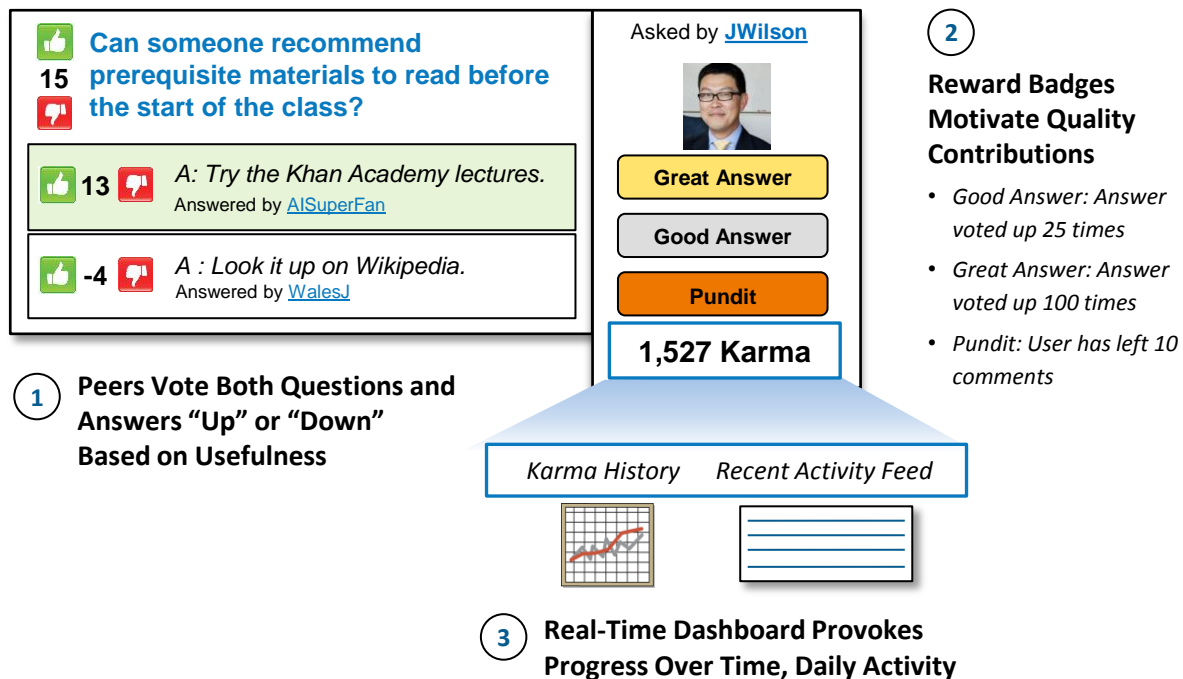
15

Can someone recommend prerequisite materials to read before the start of the class?

13 A: Try the Khan Academy lectures.
Answered by AISuperFan

-4 A : Look it up on Wikipedia.
Answered by WalesJ

Asked by JWilson

Great Answer

Good Answer

Pundit

1,527 Karma

2

Reward Badges Motivate Quality Contributions

• Good Answer: Answer voted up 25 times
• Great Answer: Answer voted up 100 times
• Pundit: User has left 10 comments

1

Peers Vote Both Questions and Answers “Up” or “Down” Based on Usefulness

Karma History Recent Activity Feed

3

Real-Time Dashboard Provokes Progress Over Time, Daily Activity